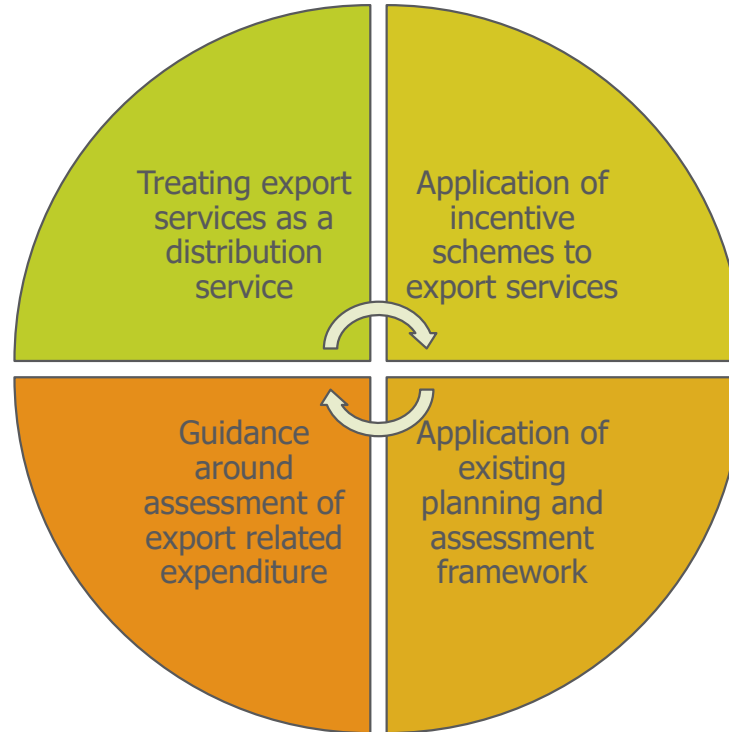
Treating export services as a distribution service

Application of incentive schemes to export services

Guidance around assessment of export related expenditure

Application of existing planning and assessment framework